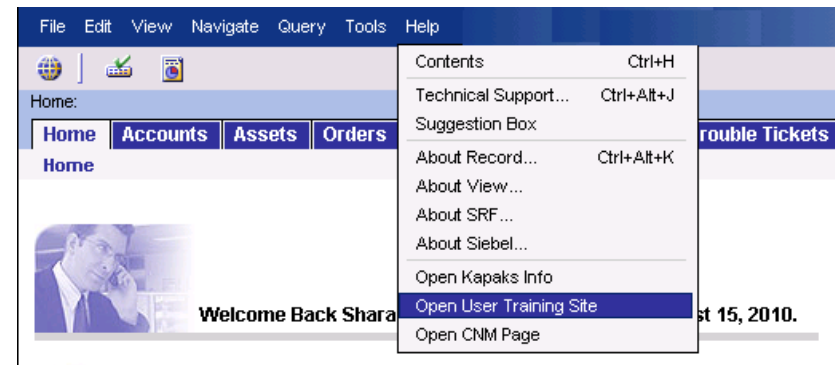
File Edit View Navigate Query Tools Help

Home:

Home Accounts Assets Orders rouble Tickets

Home

Contents Ctrl+H
Technical Support... Ctrl+Alt+J
Suggestion Box
About Record... Ctrl+Alt+K
About View...
About SRF...
About Siebel...
Open Kapaks Info
Open User Training Site
Open CNM Page

Welcome Back Shara st 15, 2010.